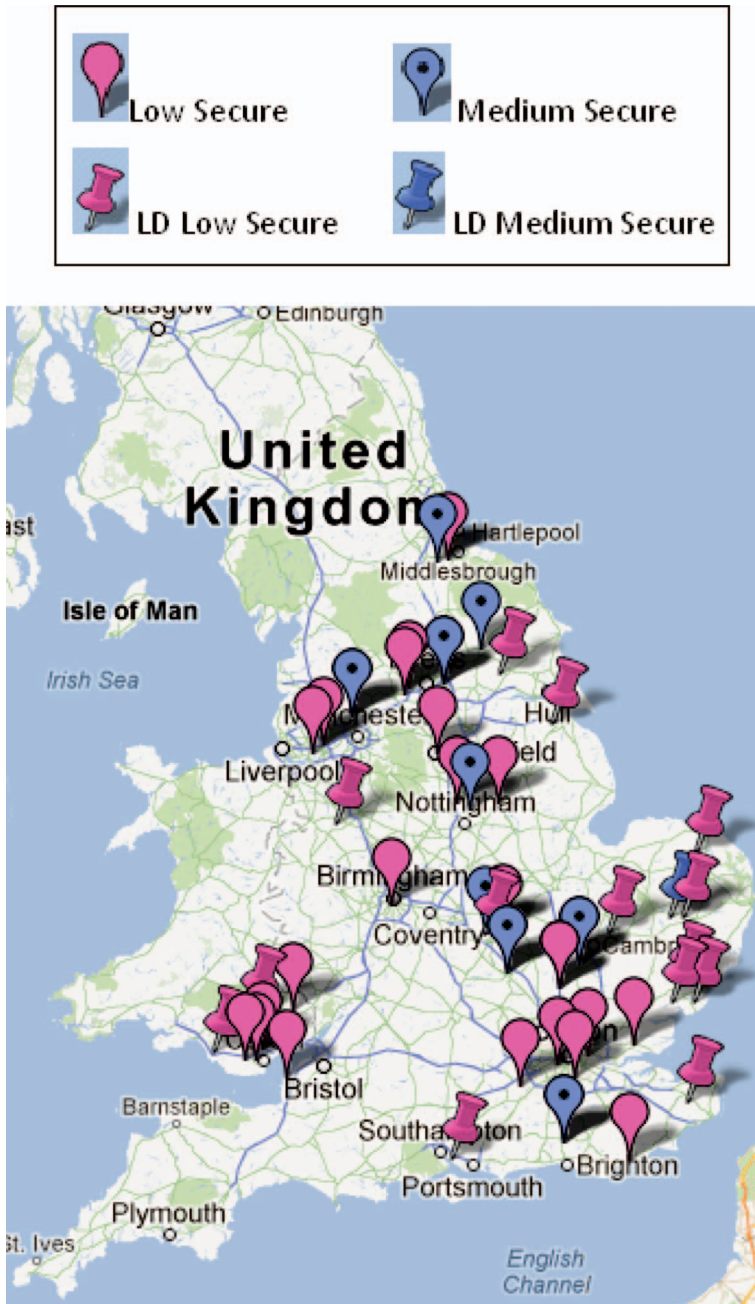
Low Secure
Medium Secure
LD Low Secure
LD Medium Secure

Glasgow
Edinburgh
United Kingdom
ast
Hartlepool
Middlesbrough
Isle of Man
Irish Sea
Hull
Manchester
Liverpool
Nottingham
Birmingham
Coventry
Bristol
Barnstaple
Southampton
Portsmouth
Brighton
Plymouth
St. Ives
English Channel